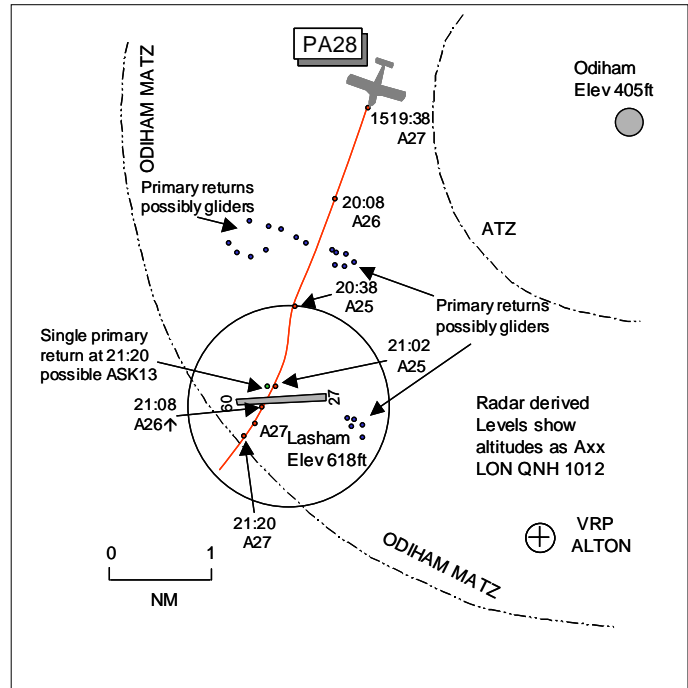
ODIHAM MATZ

PA28

Odiham Elev 405ft

1519:38 A27

Primary returns possibly gliders

20:08 A26

ATZ

20:38 A25

Primary returns possibly gliders

Single primary return at 21:20 possible ASK13

21:02 A25

21:08 A26↑

09

27

A27

Lasham Elev 618ft

Radar derived Levels show altitudes as Axx LON QNH 1012

21:20 A27

0

1

NM

VRP ALTON

ODIHAM MATZ